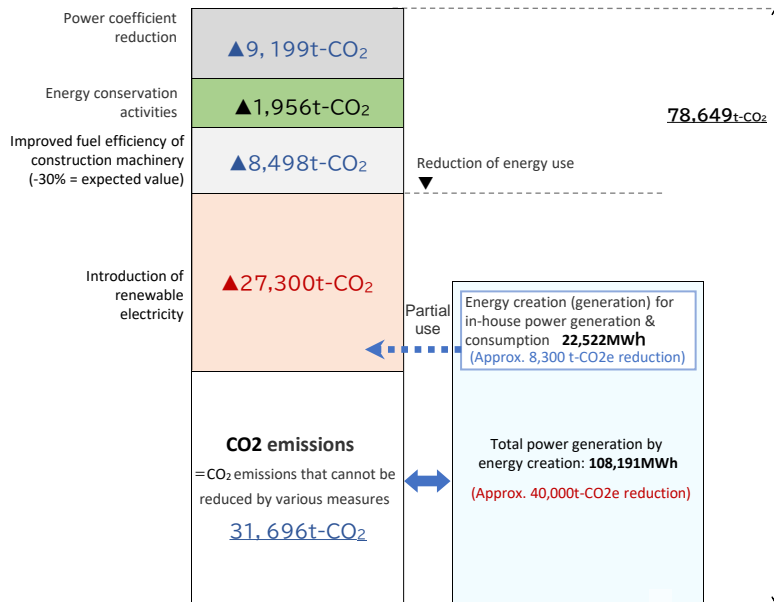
Power coefficient reduction

▲9, 199t-$CO_2$

Energy conservation activities

▲1,956t-$CO_2$

Improved fuel efficiency of construction machinery (-30% = expected value)

▲8,498t-$CO_2$

Reduction of energy use

78,649t-$CO_2$

Introduction of renewable electricity

▲27,300t-$CO_2$

Partial use

Energy creation (generation) for in-house power generation & consumption 22,522MWh
(Approx. 8,300 t-CO2e reduction)

CO2 emissions
=$CO_2$ emissions that cannot be reduced by various measures
31, 696t-$CO_2$

Total power generation by energy creation: 108,191MWh

(Approx. 40,000t-CO2e reduction)